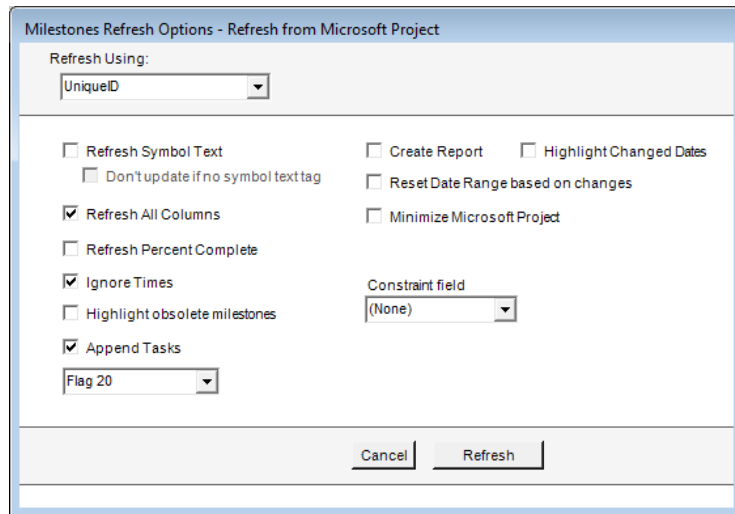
Milestones Refresh Options - Refresh from Microsoft Project

Refresh Using:

UniqueID

Refresh Symbol Text

Don't update if no symbol text tag

Refresh All Columns

Refresh Percent Complete

Ignore Times

Highlight obsolete milestones

Append Tasks

Flag 20

Create Report

Highlight Changed Dates

Reset Date Range based on changes

Minimize Microsoft Project

Constraint field

(None)

Cancel

Refresh